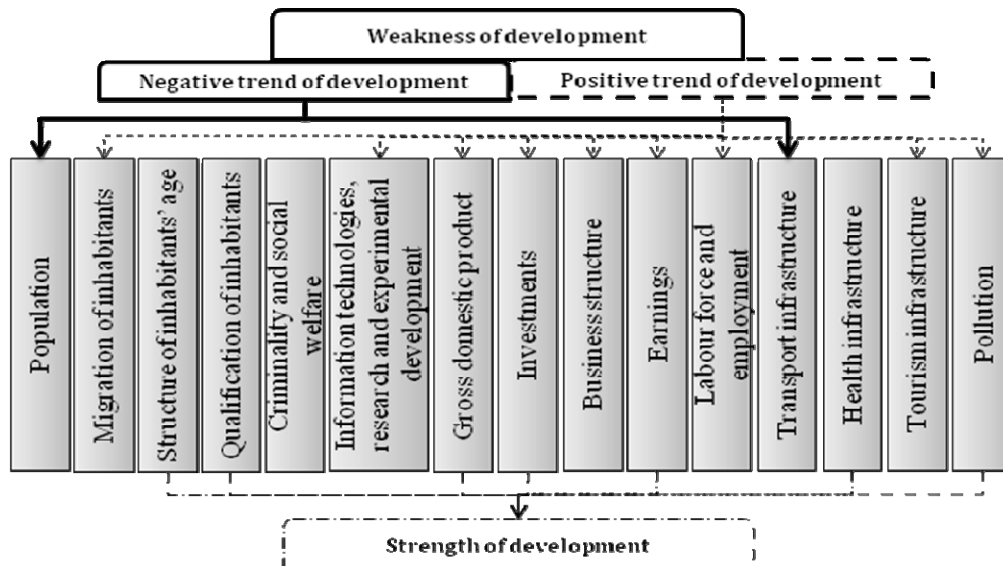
Weakness of development

Negative trend of development

Positive trend of development

Population

Migration of inhabitants

Structure of inhabitants' age

Qualification of inhabitants

Criminality and social welfare

Information technologies, research and experimental development

Gross domestic product

Investments

Business structure

Earnings

Labour force and employment

Transport infrastructure

Health infrastructure

Tourism infrastructure

Pollution

Strength of development